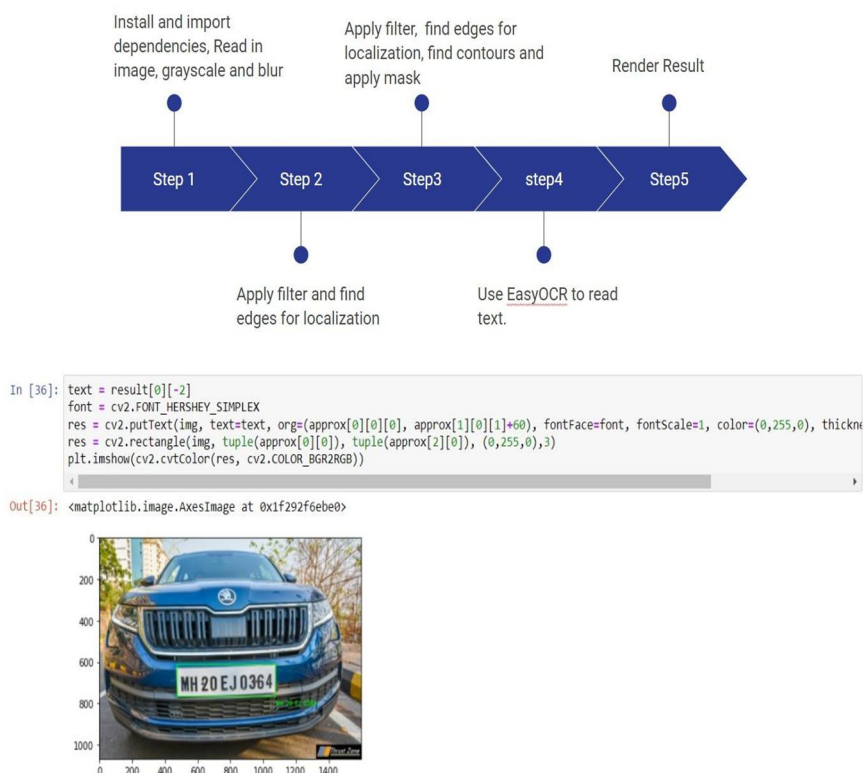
Install and import dependencies, Read in image, grayscale and blur

Apply filter, find edges for localization, find contours and apply mask

Render Result

Step 1

Step 2

Step3

step4

Step5

Apply filter and find edges for localization

Use EasyOCR to read text.

In [36]: text = result[0][-2]
font = cv2.FONT_HERSHEY_SIMPLEX
res = cv2.putText(img, text=text, org=(approx[0][0][0], approx[1][0][1]+60), fontFace=font, fontScale=1, color=(0,255,0), thickne
res = cv2.rectangle(img, tuple(approx[0][0]), tuple(approx[2][0]), (0,255,0),3)
plt.imshow(cv2.cvtColor(res, cv2.COLOR_BGR2RGB))

Out[36]: <matplotlib.image.AxesImage at 0x1f292f6ebe0>

0
200
400
600
800
1000

MH 20 EJ 0364

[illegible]

0 200 400 600 800 1000 1200 1400